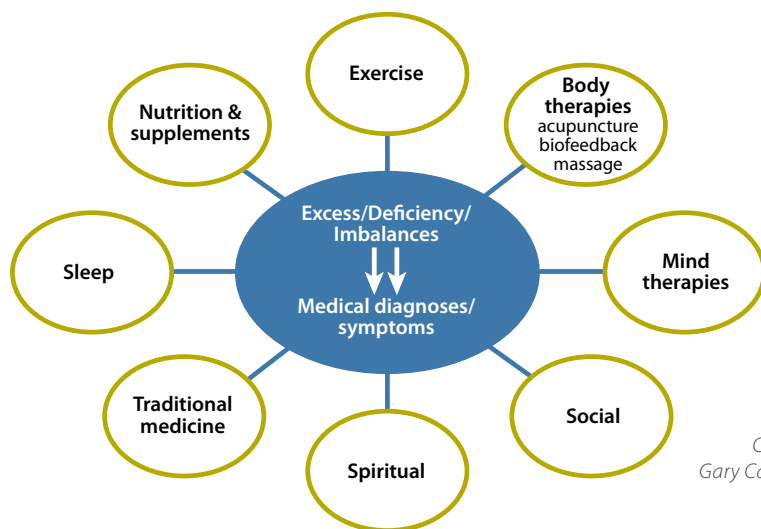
Exercise

Body therapies
acupuncture
biofeedback
massage

Nutrition & supplements

Excess/Deficiency/ Imbalances

Medical diagnoses/ symptoms

Sleep

Mind therapies

Traditional medicine

Social

Spiritual

C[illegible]
Gary Co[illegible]